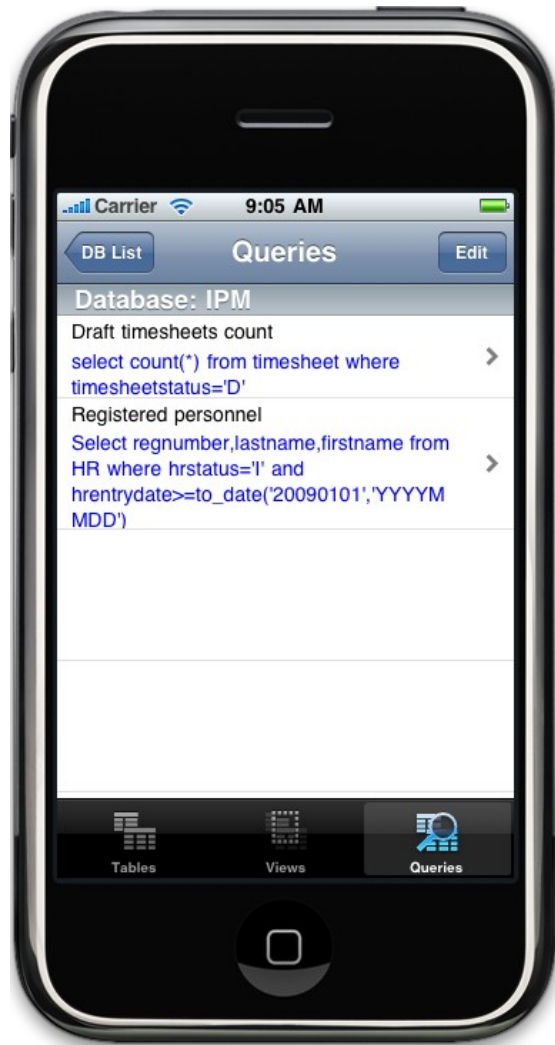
Carrier 9:05 AM

DB List Queries Edit

Database: IPM

Draft timesheets count
select count(*) from timesheet where timesheetstatus='D'

Registered personnel
Select regnumber,lastname,firstname from HR where hrstatus='I' and hrentrydate>=to_date('20090101','YYYYMMDD')

Tables Views Queries